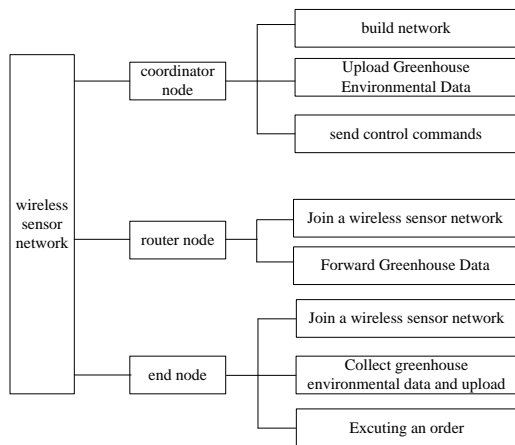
wireless sensor network

coordinator node

build network

Upload Greenhouse Environmental Data

send control commands

router node

Join a wireless sensor network

Forward Greenhouse Data

end node

Join a wireless sensor network

Collect greenhouse environmental data and upload

Excuting an order